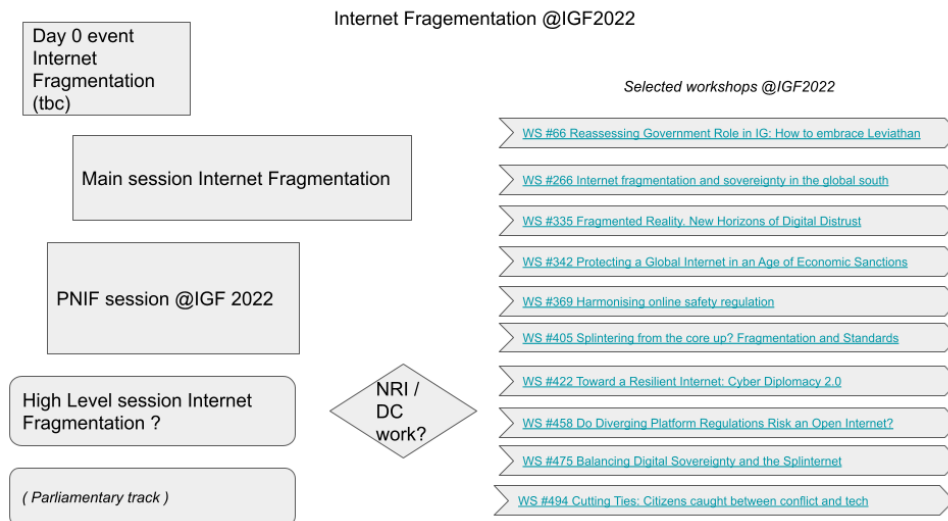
Internet Fragementation @IGF2022

Day 0 event Internet Fragmentation (tbc)

Main session Internet Fragmentation

PNIF session @IGF 2022

High Level session Internet Fragmentation ?

( Parliamentary track )

NRI / DC work?

Selected workshops @IGF2022

WS #66 Reassessing Government Role in IG: How to embrace Leviathan

WS #266 Internet fragmentation and sovereignty in the global south

WS #335 Fragmented Reality. New Horizons of Digital Distrust

WS #342 Protecting a Global Internet in an Age of Economic Sanctions

WS #369 Harmonising online safety regulation

WS #405 Splintering from the core up? Fragmentation and Standards

WS #422 Toward a Resilient Internet: Cyber Diplomacy 2.0

WS #458 Do Diverging Platform Regulations Risk an Open Internet?

WS #475 Balancing Digital Sovereignty and the Splinternet

WS #494 Cutting Ties: Citizens caught between conflict and tech